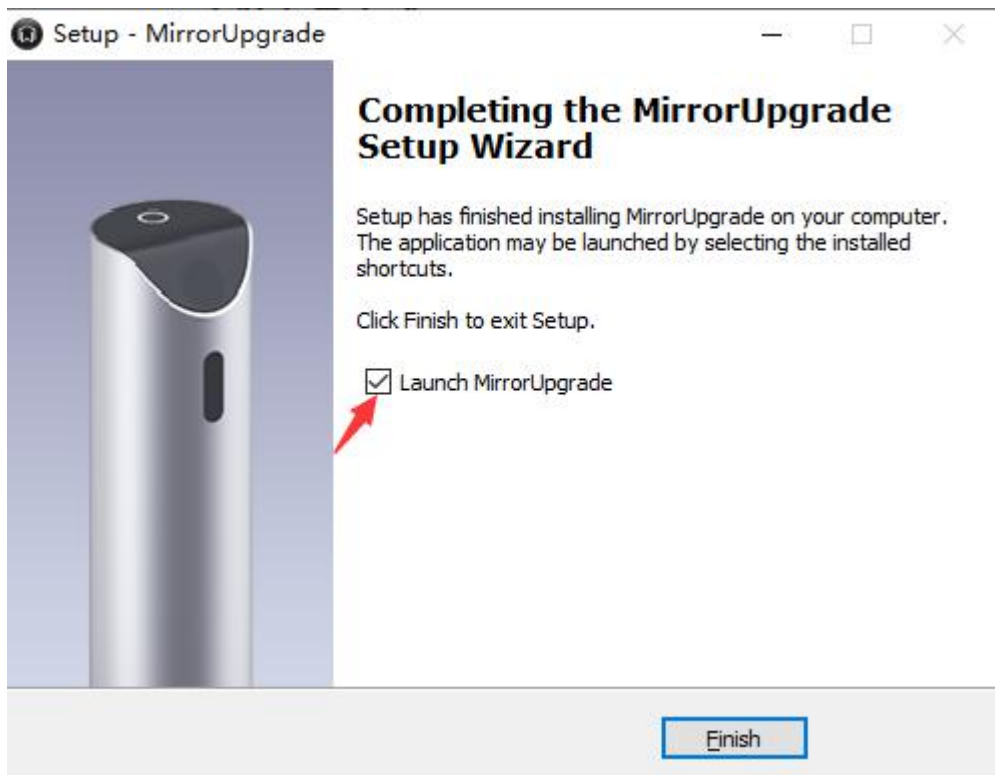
Setup - MirrorUpgrade

Completing the MirrorUpgrade Setup Wizard

Setup has finished installing MirrorUpgrade on your computer. The application may be launched by selecting the installed shortcuts.

Click Finish to exit Setup.

Launch MirrorUpgrade

Finish